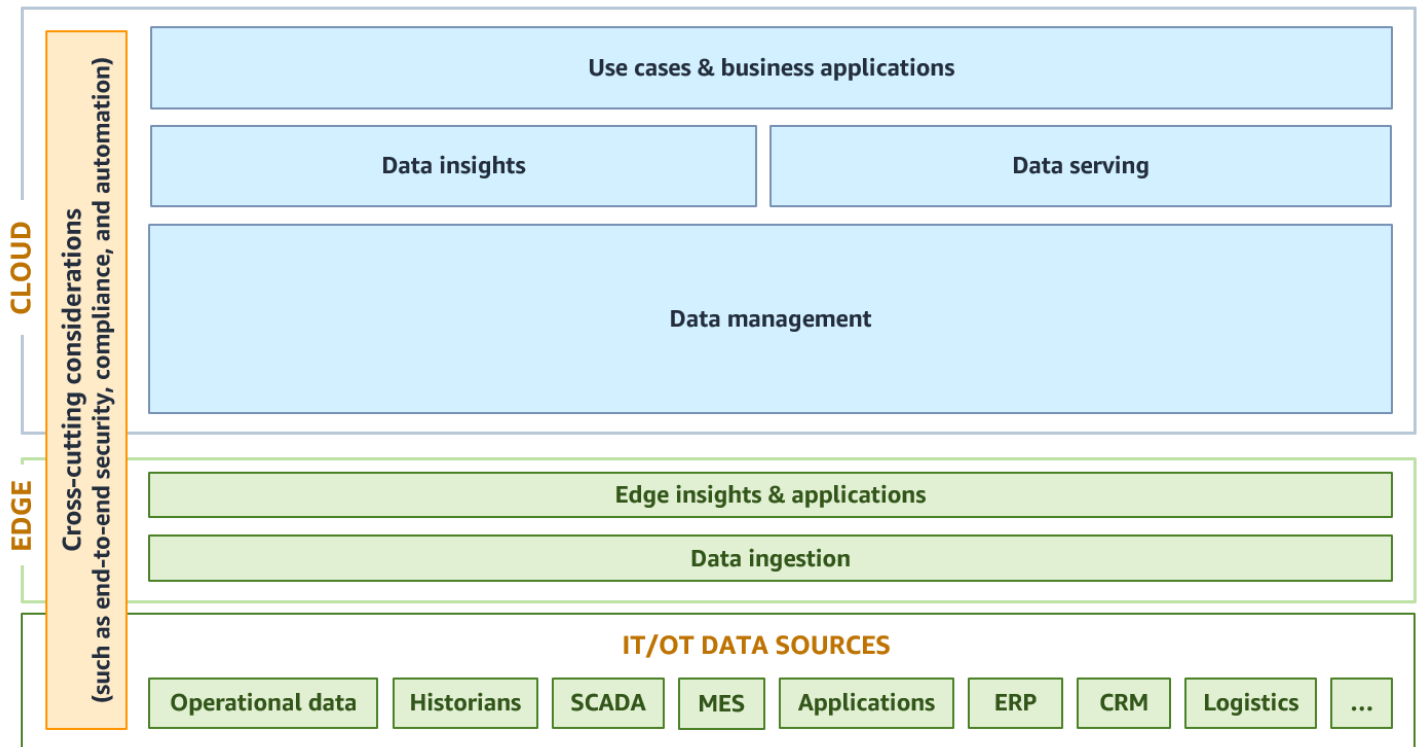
CLOUD

Cross-cutting considerations (such as end-to-end security, compliance, and automation)

Use cases & business applications

Data insights

Data serving

Data management

EDGE

Edge insights & applications

Data ingestion

IT/OT DATA SOURCES

Operational data

Historians

SCADA

MES

Applications

ERP

CRM

Logistics

...